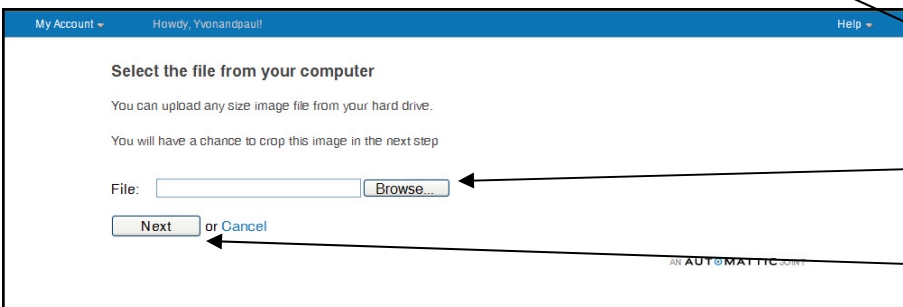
My Account ▾ Howdy, Yvonandpaul! Help ▾

Select the file from your computer

You can upload any size image file from your hard drive.

You will have a chance to crop this image in the next step

File: Browse...

Next or Cancel

AN AUTOMATTIC JOINT